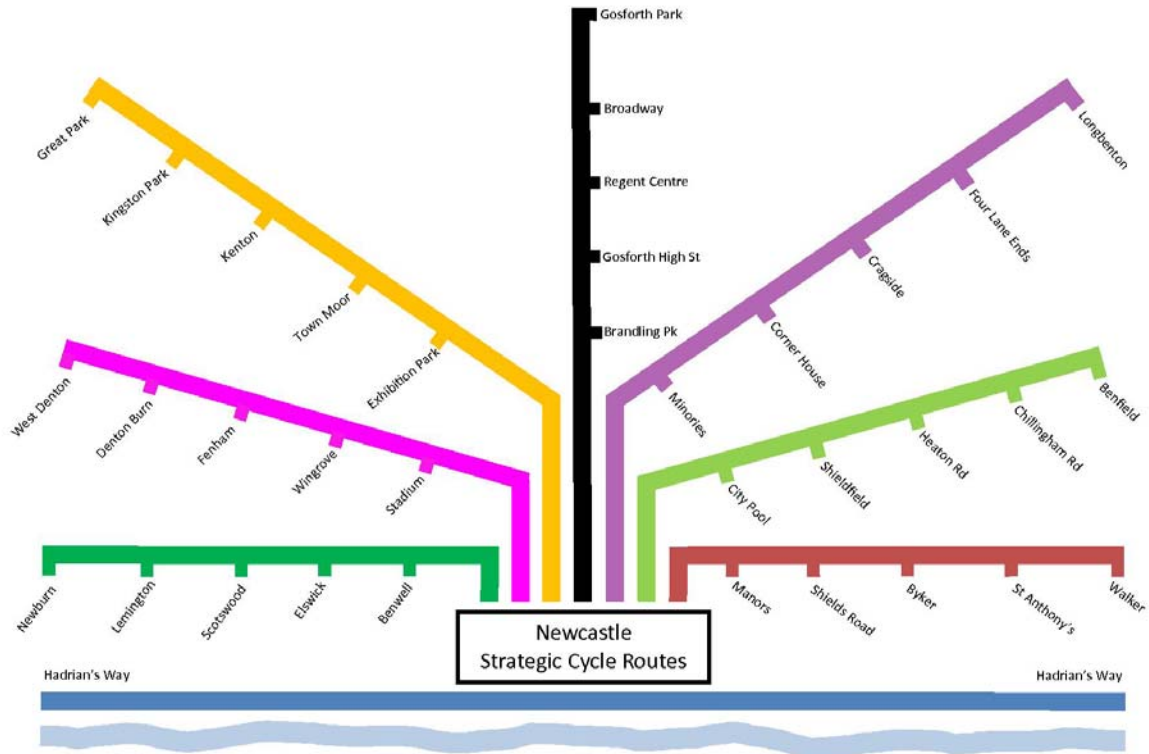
Gosforth Park
Broadway
Regent Centre
Gosforth High St
Brandling Pk

Great Park
Kingston Park
Kenton
Town Moor
Exhibition Park

West Denton
Denton Burn
Fenham
Wingrove
Stadium

Newburn
Lemington
Scotswood
Elswick
Benwell

Longbenton
Four Lane Ends
Cragside
Corner House
Minories

Benfield
Chillingham Rd
Heaton Rd
Shieldfield
City Pool

Manors
Shields Road
Byker
St Anthony's
Walker

Newcastle
Strategic Cycle Routes

Hadrian's Way
Hadrian's Way